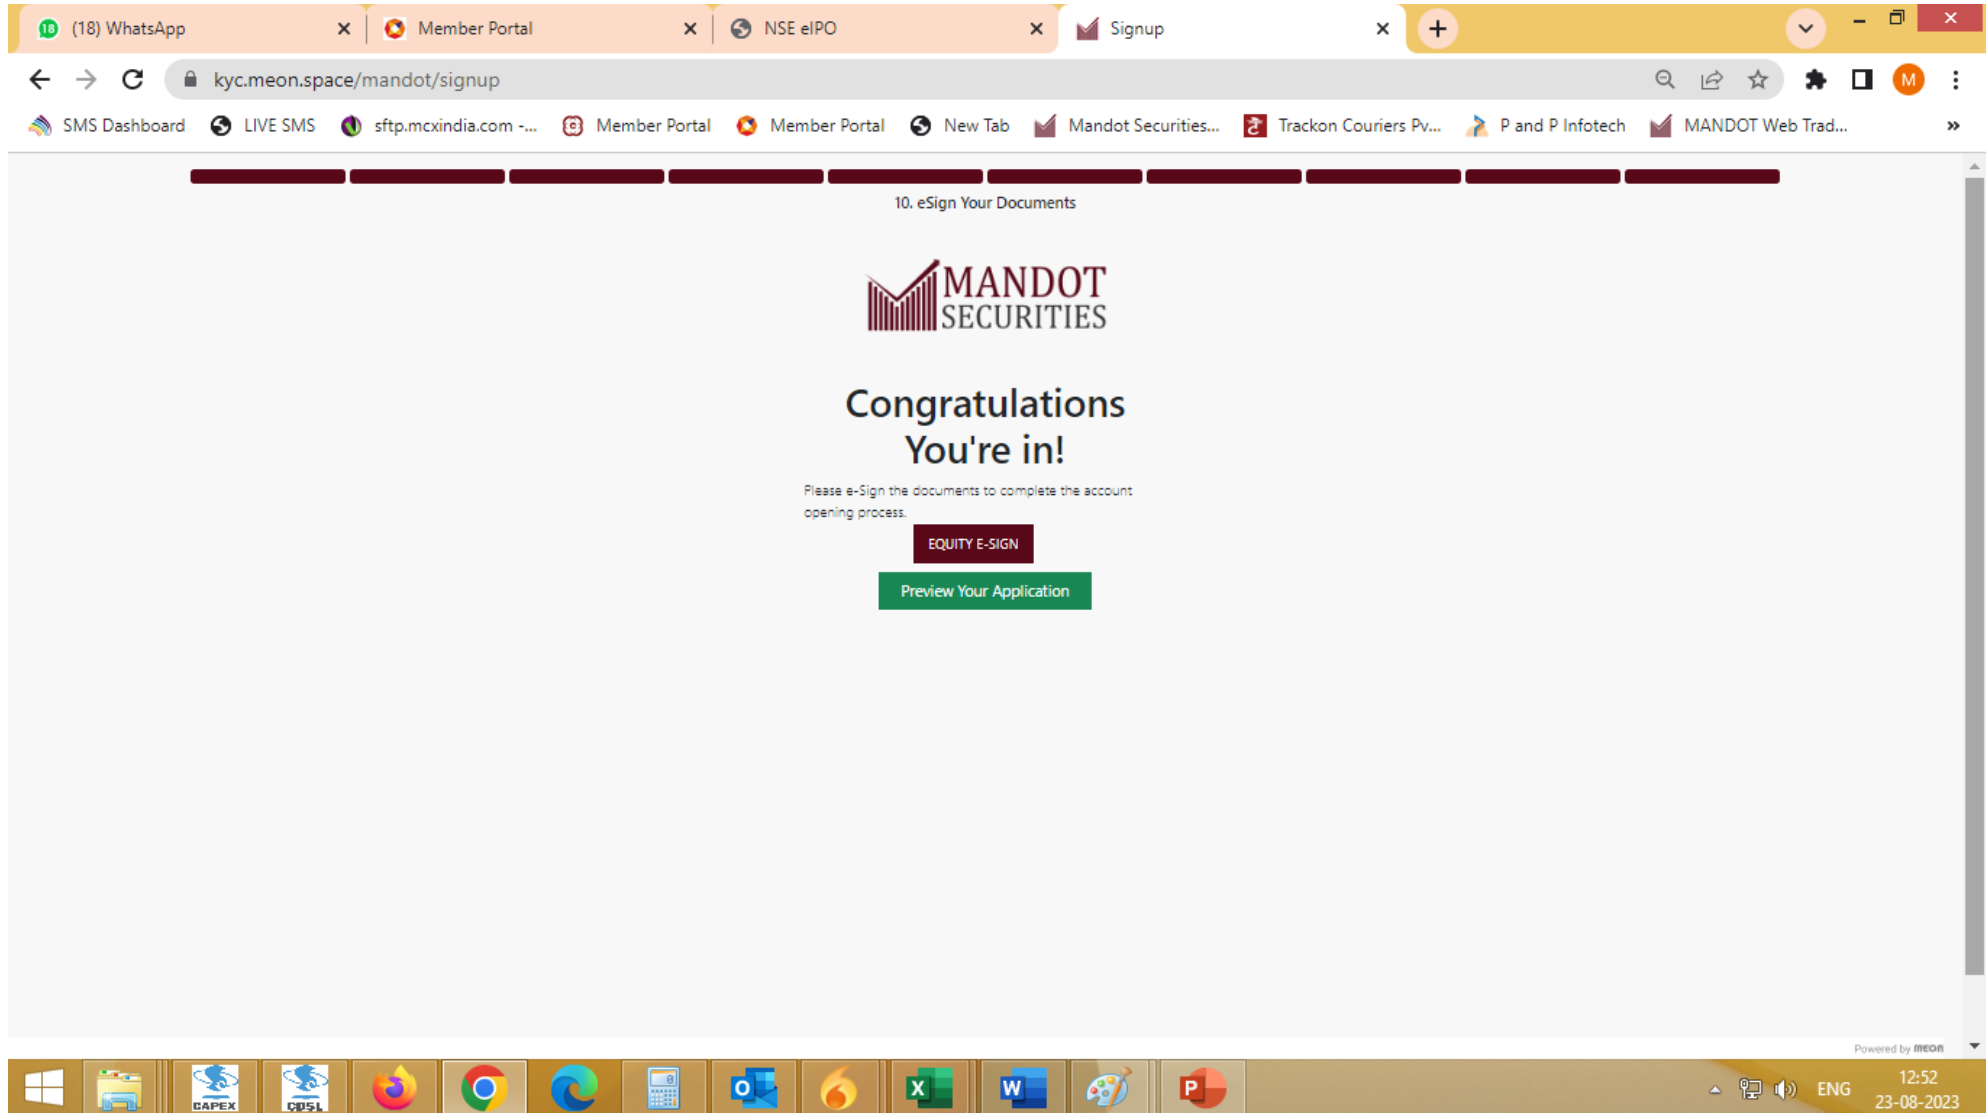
(18) WhatsApp | Member Portal | NSE eIPO | Signup

kyc.meon.space/mandot/signup

SMS Dashboard | LIVE SMS | sftp.mcxindia.com -... | Member Portal | Member Portal | New Tab | Mandot Securities... | Trackon Couriers Pv... | P and P Infotech | MANDOT Web Trad...

10. eSign Your Documents

MANDOT SECURITIES

Congratulations
You're in!

Please e-Sign the documents to complete the account opening process.

EQUITY E-SIGN

Preview Your Application

Powered by meon

CAPEX CDSL

ENG 12:52 23-08-2023